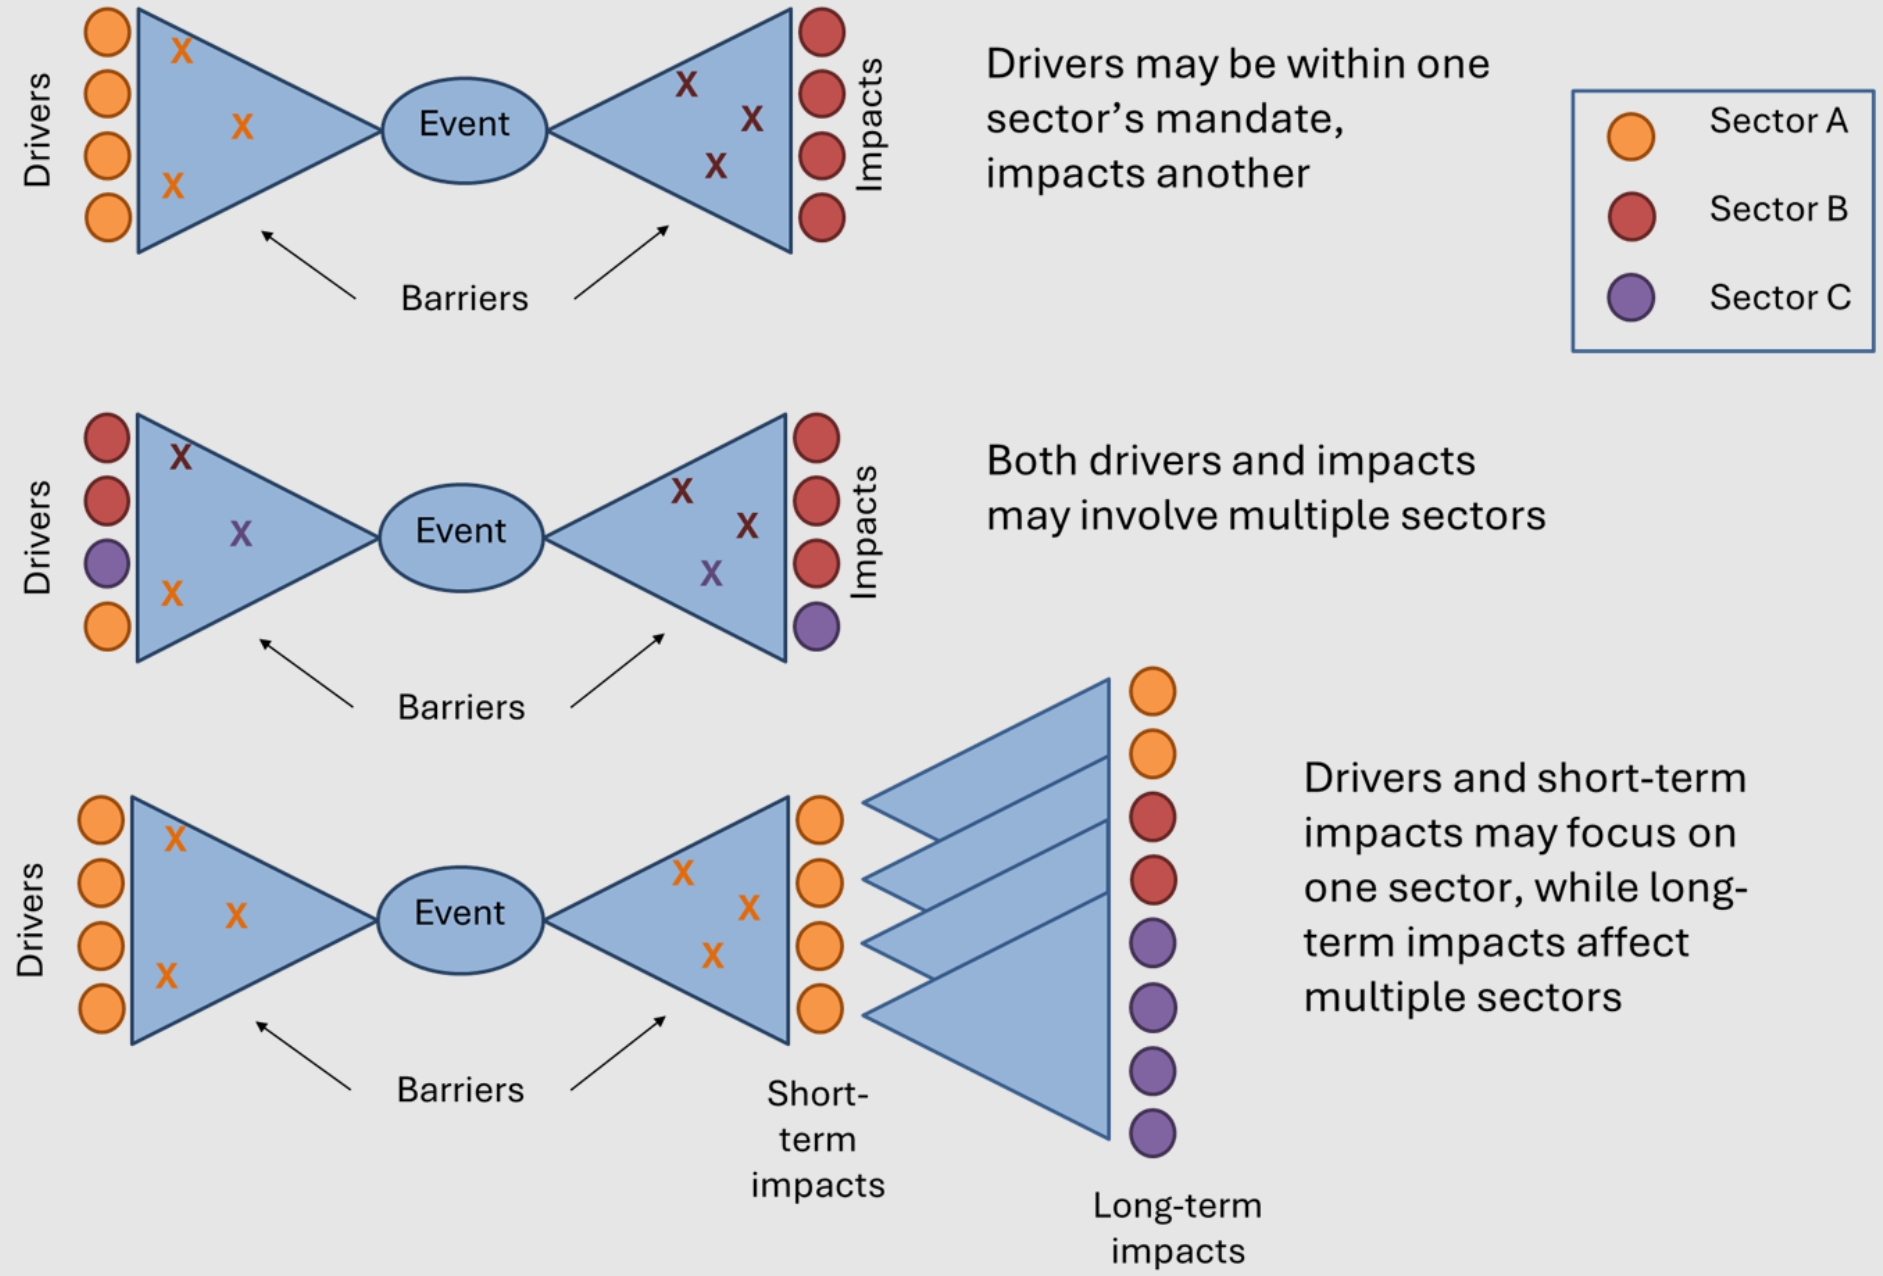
Drivers
X
X
X
Event
X
X
X
Impacts
Barriers

Drivers may be within one sector's mandate, impacts another

Sector A
Sector B
Sector C

Drivers
X
X
X
Event
X
X
X
Impacts
Barriers

Both drivers and impacts may involve multiple sectors

Drivers
X
X
X
Event
X
X
X
Barriers
Short-term impacts
Long-term impacts

Drivers and short-term impacts may focus on one sector, while long-term impacts affect multiple sectors